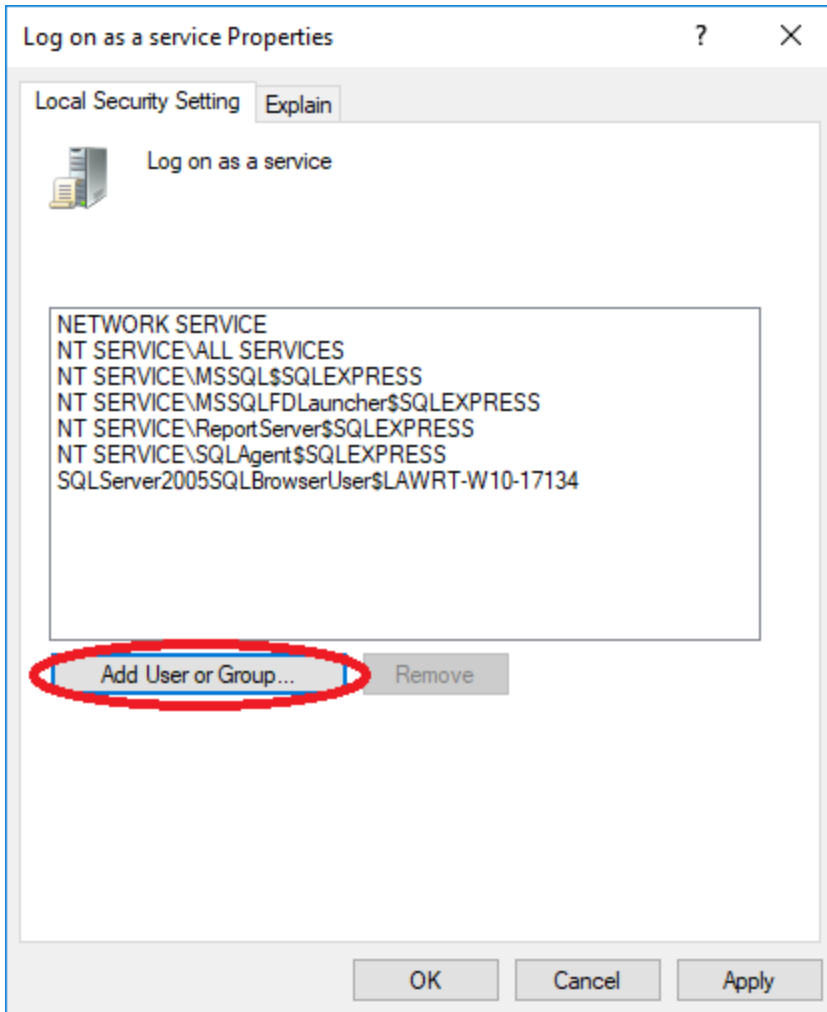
Log on as a service Properties

?

X

Local Security Setting

Explain

Log on as a service

NETWORK SERVICE
NT SERVICE\ALL SERVICES
NT SERVICE\MSSQL\$SQLEXPRESS
NT SERVICE\MSSQLFDLauncher\$SQLEXPRESS
NT SERVICE\ReportServer\$SQLEXPRESS
NT SERVICE\SQLAgent\$SQLEXPRESS
SQLServer2005SQLBrowserUser\$LAWRT-W10-17134

Add User or Group...

Remove

OK

Cancel

Apply